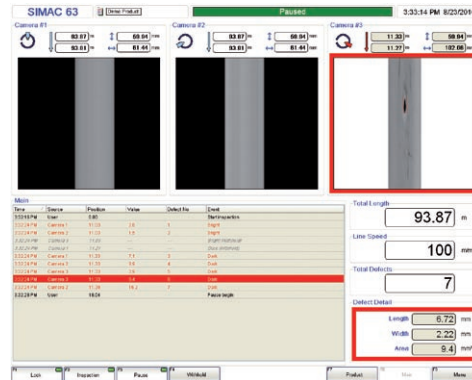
SIMAC 63

Enter Product

Paused

3:33:14 PM 8/23/20

Camera #1

93.87

93.81

88.04

81.44

Camera #2

93.87

93.81

88.04

81.44

Camera #3

11.33

11.37

88.04

102.08

Main

| Time | Source | Position | Value | Defect No | Event |
|---|---|---|---|---|---|
| 3:32:10 PM | User | 0.00 | | | Start inspection |
| 3:32:24 PM | Camera 1 | 11.23 | 2.6 | 1 | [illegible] |
| 3:32:24 PM | Camera 1 | 11.23 | 2.5 | 2 | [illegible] |
| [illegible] | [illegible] | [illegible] | | | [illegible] |
| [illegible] | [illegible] | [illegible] | | | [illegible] |
| 3:32:24 PM | Camera 3 | 11.23 | 7.1 | 3 | Dark |
| 3:32:24 PM | Camera 3 | 11.23 | 3.6 | 4 | Dark |
| 3:32:24 PM | Camera 3 | 11.23 | 3.0 | 5 | Dark |
| 3:32:24 PM | Camera 3 | 11.23 | 9.4 | 6 | Dark |
| 3:32:24 PM | Camera 3 | 11.23 | 15.1 | 7 | Dark |
| 3:32:28 PM | User | 18.24 | | | Pause length |

Total Length

93.87 m

Line Speed

100 mm

Total Defects

7

Defect Detail

Length 6.72 mm

Width 2.22 mm

Area 9.4 mm²

Lock

Inspection

Pause

Withhold

Product

Max

Menu